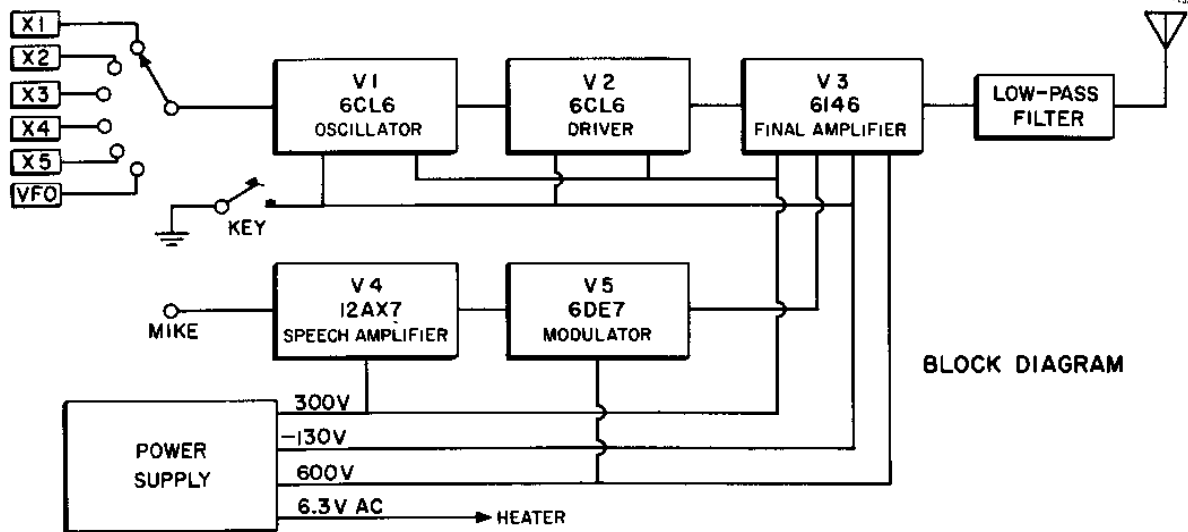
X1
X2
X3
X4
X5
VFO

V1
6CL6
OSCILLATOR

V2
6CL6
DRIVER

V3
6146
FINAL AMPLIFIER

LOW-PASS FILTER

KEY

V4
12AX7
SPEECH AMPLIFIER

V5
6DE7
MODULATOR

MIKE

BLOCK DIAGRAM

POWER SUPPLY

300V
−130V
600V
6.3V AC
HEATER